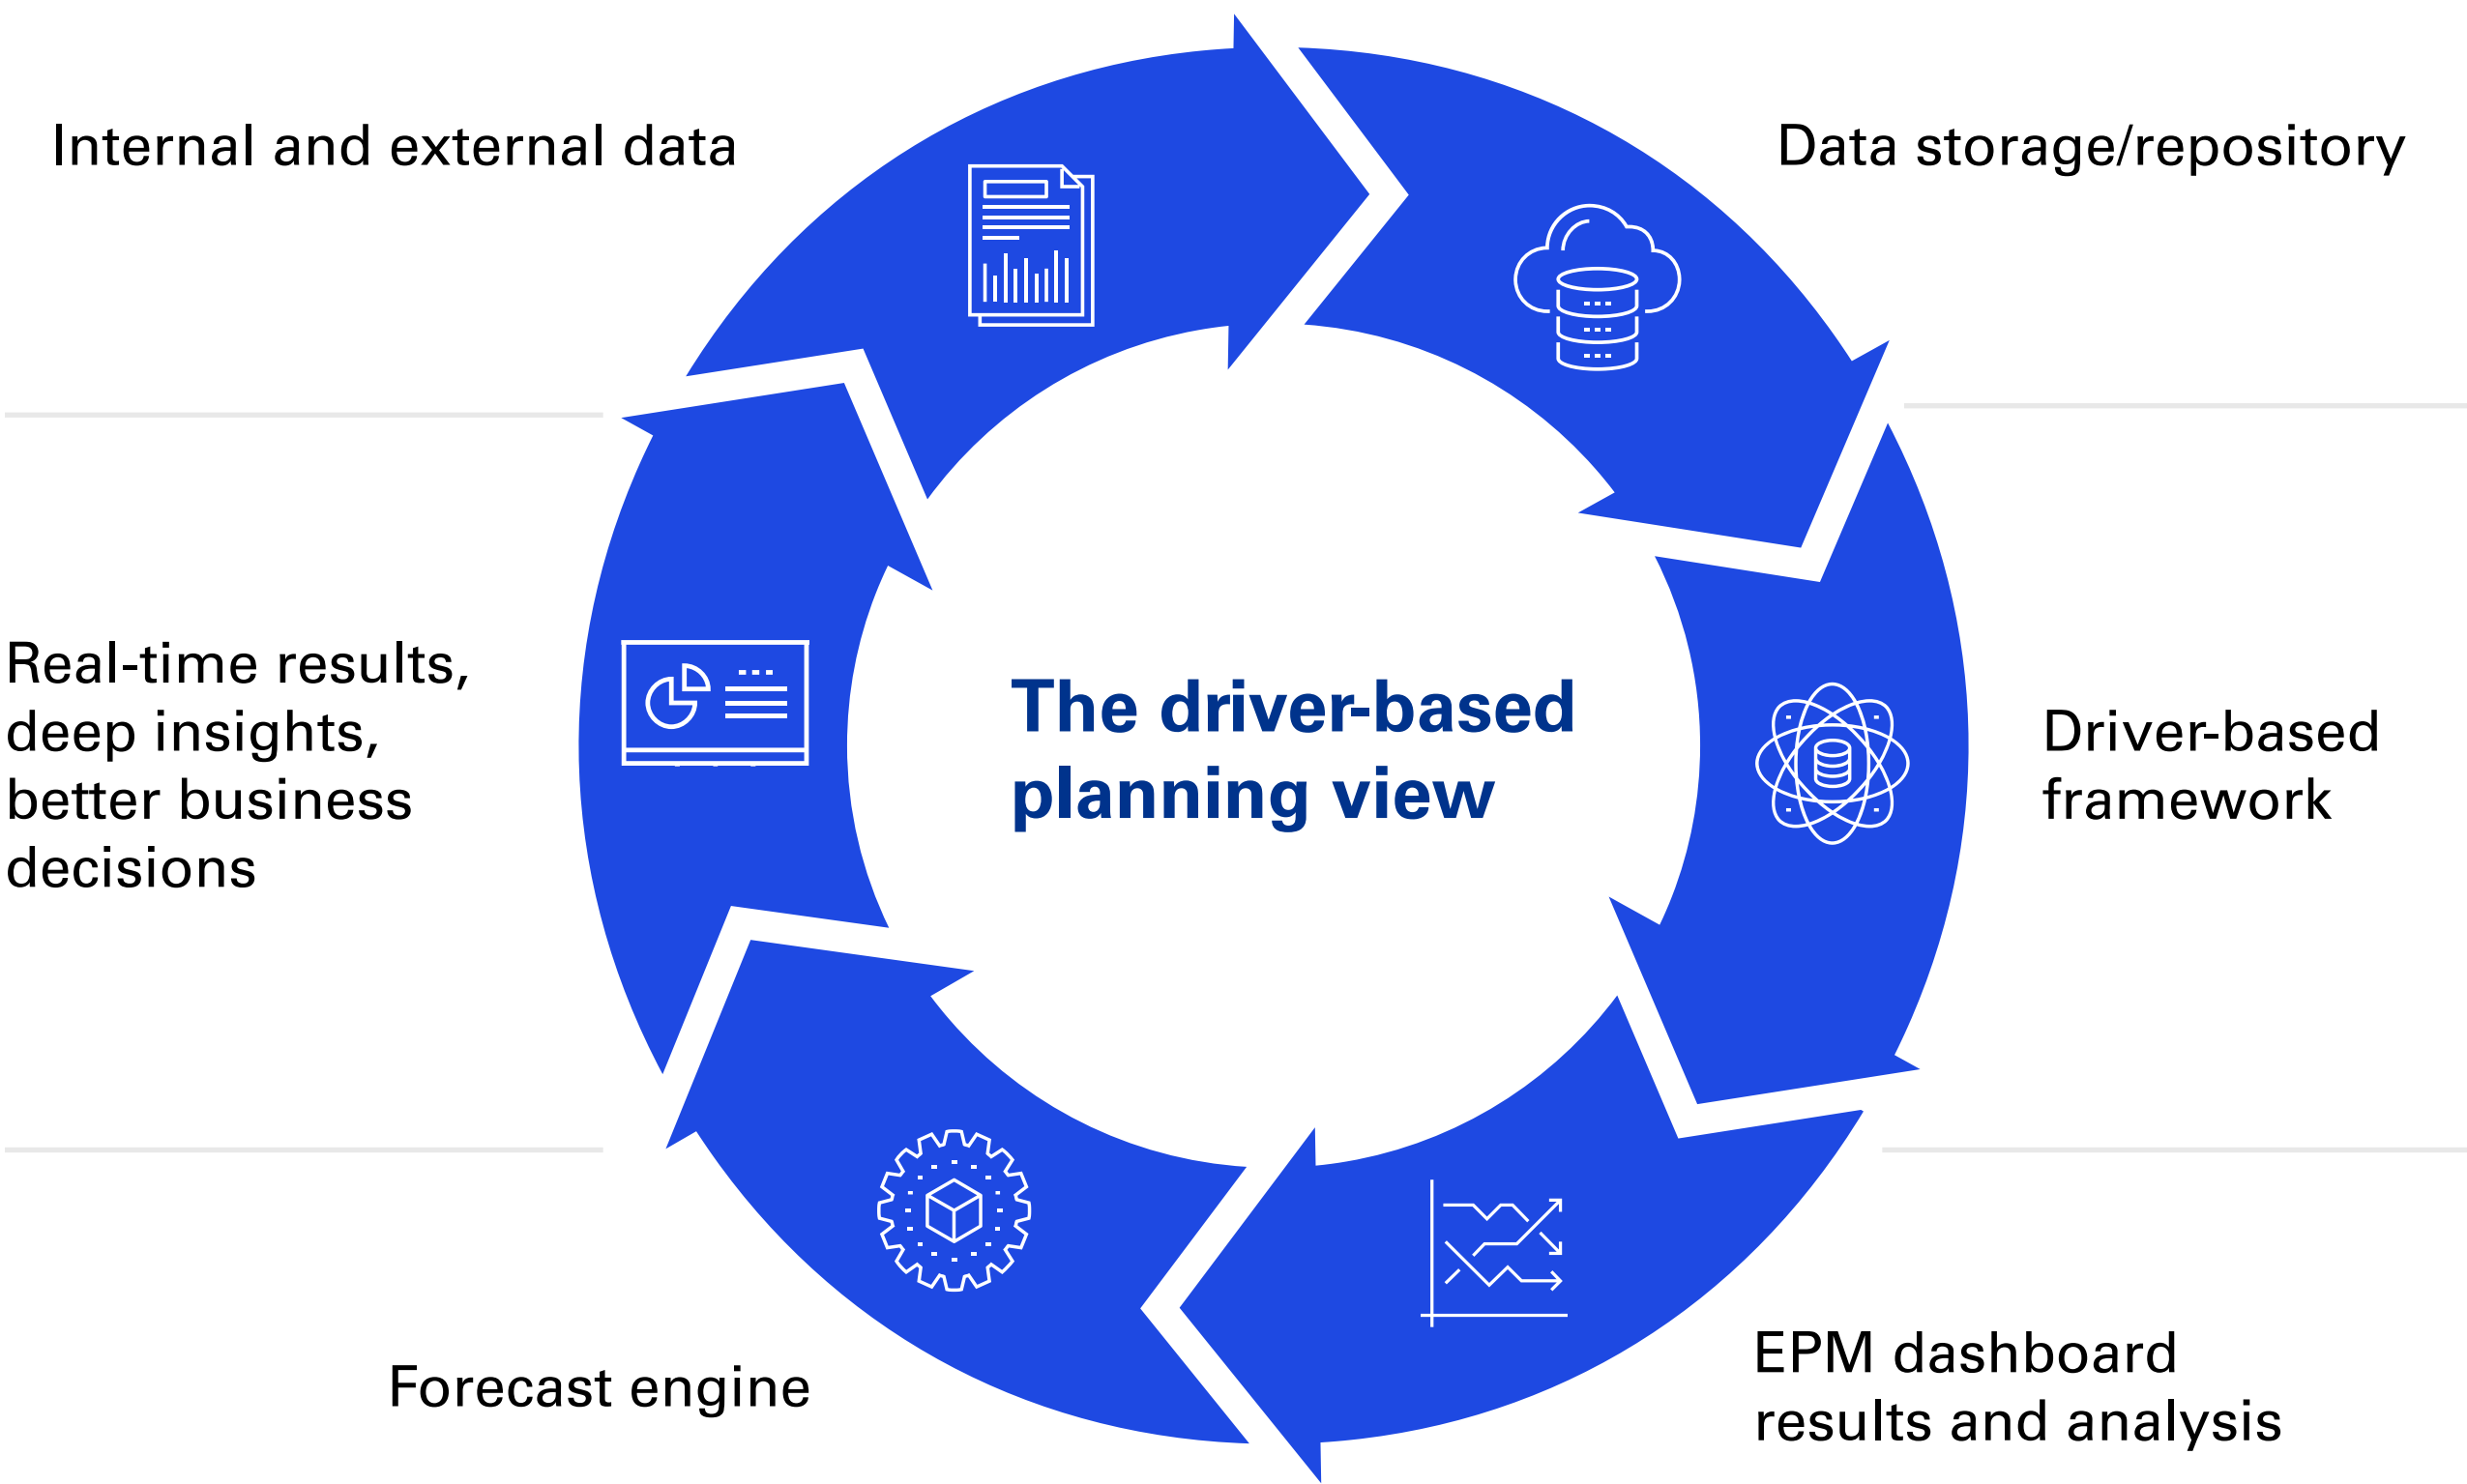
Internal and external data

Data storage/repository

Real-time results, deep insights, better business decisions

The driver-based planning view

Driver-based framework

Forecast engine

EPM dashboard results and analysis